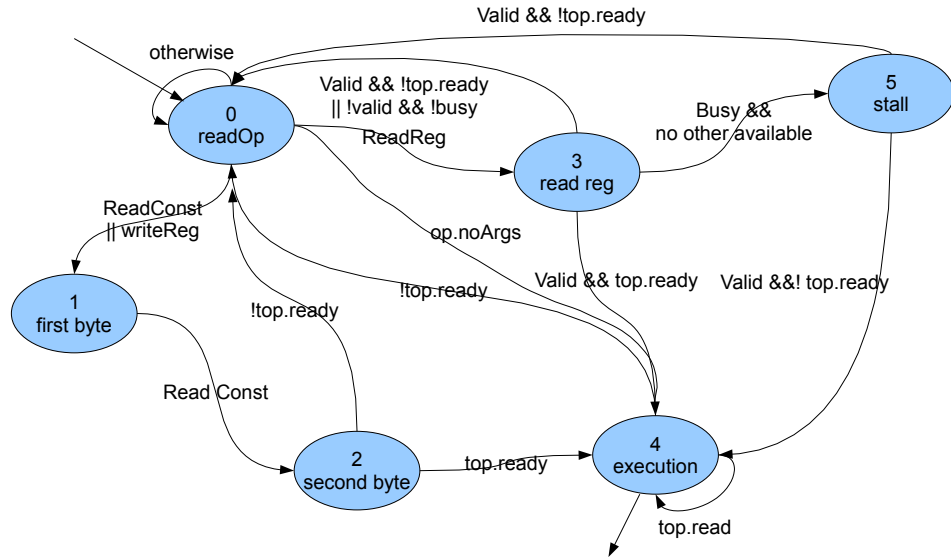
Valid && !top.ready

otherwise

0
readOp

Valid && !top.ready
|| !valid && !busy

ReadReg

Busy &&
no other available

5
stall

3
read reg

ReadConst
|| writeReg

op.noArgs

1
first byte

!top.ready

Valid && top.ready

Valid &&! top.ready

!top.ready

Read Const

2
second byte

top.ready

4
execution

top.read